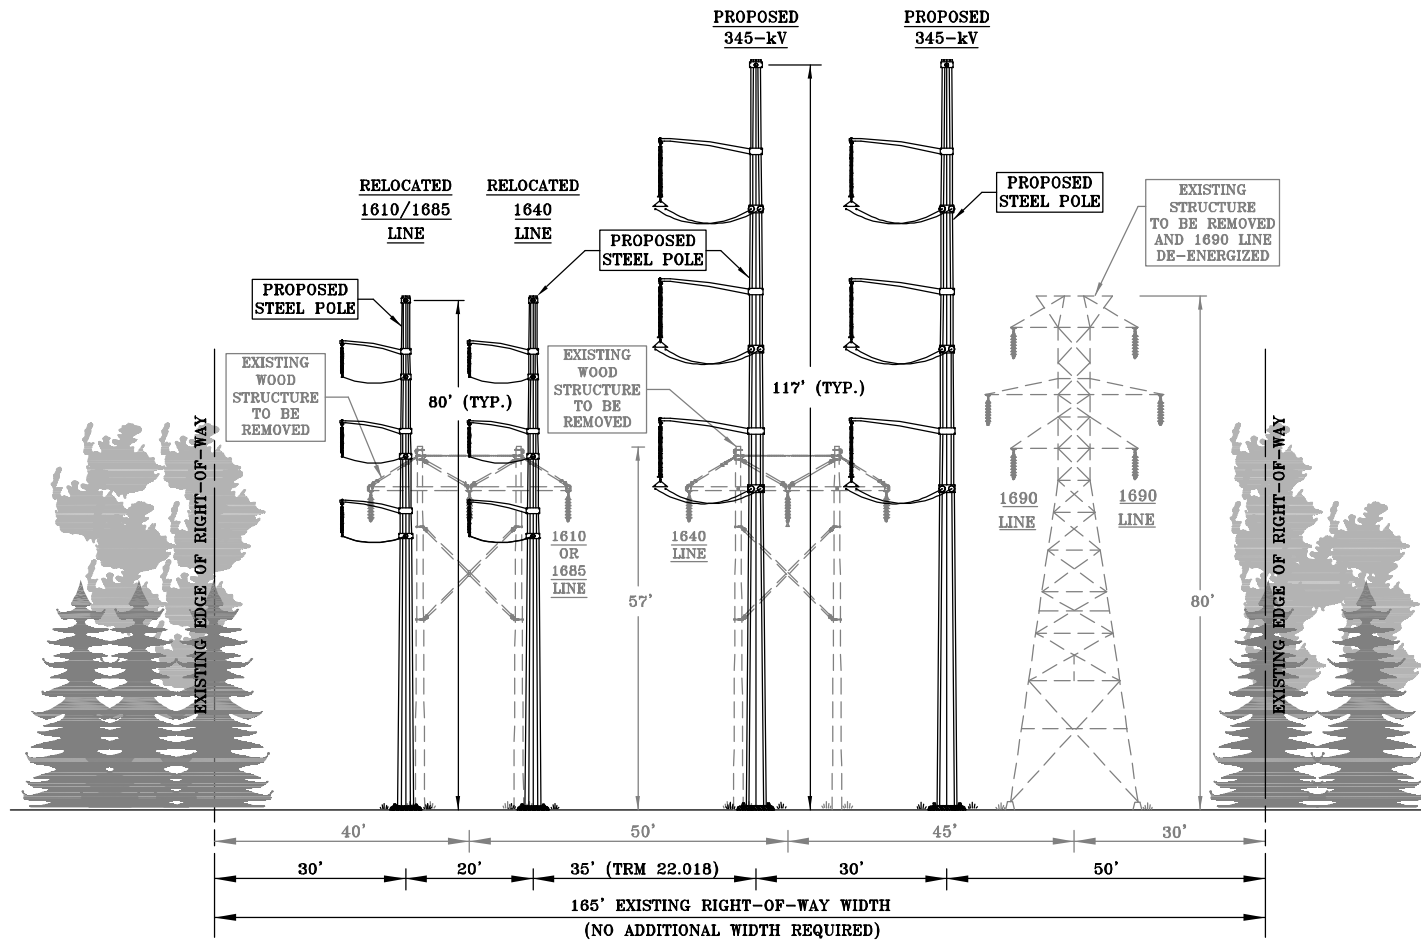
PROPOSED
345-kV

PROPOSED
345-kV

RELOCATED
1610/1685
LINE

RELOCATED
1640
LINE

PROPOSED
STEEL POLE

PROPOSED
STEEL POLE

PROPOSED
STEEL POLE

EXISTING
STRUCTURE
TO BE REMOVED
AND 1690 LINE
DE-ENERGIZED

EXISTING
WOOD
STRUCTURE
TO BE
REMOVED

EXISTING
WOOD
STRUCTURE
TO BE
REMOVED

80' (TYP.)

117' (TYP.)

1610
OR
1685
LINE

1640
LINE

1690
LINE

1690
LINE

57'

80'

EXISTING EDGE OF RIGHT-OF-WAY

EXISTING EDGE OF RIGHT-OF-WAY

40'

50'

45'

30'

30'

20'

35' (TRM 22.018)

30'

50'

165' EXISTING RIGHT-OF-WAY WIDTH
(NO ADDITIONAL WIDTH REQUIRED)